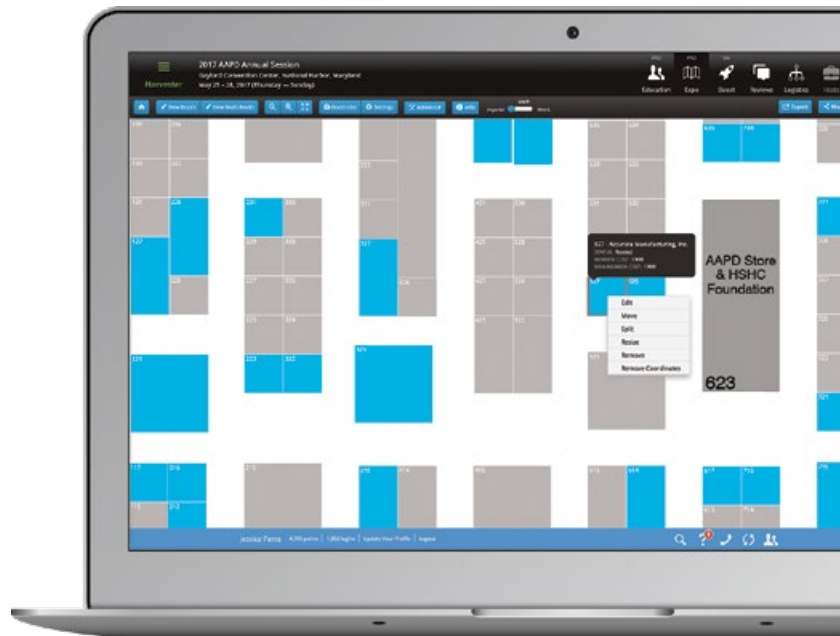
Harvester

2017 AAPD Annual Session
Gaylord Convention Center, National Harbor, Maryland
May 25 – 28, 2017 (Thursday — Sunday)

Education Expo Guest Reviews Logistics

New Booth New Multi Booth Booth Color Settings Advanced Info Export

623 : Accurate Manufacturing, Inc.

Edit
Move
Split
Resize
Remove
Remove Coordinates

AAPD Store & HSHC Foundation

623

Jessica Farra | Update Your Profile | Logout